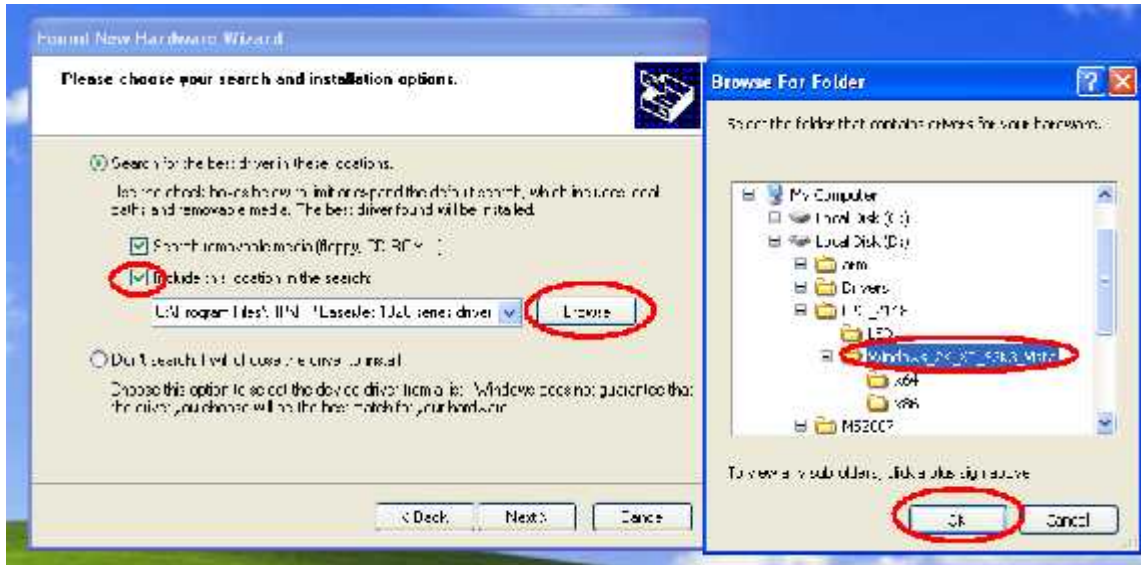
Found New Hardware Wizard

Please choose your search and installation options.

Search for the best driver in these locations.

Use the check boxes below to limit or expand the default search, which includes local paths and removable media. The best driver found will be installed.

Search removable media (floppy, CD-ROM...)

Include this location in the search:

C:\Program Files\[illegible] LaserJet 1020 series driver

Browse

Don't search. I will choose the driver to install.

Choose this option to select the device driver from a list. Windows does not guarantee that the driver you choose will be the best match for your hardware.

< Back Next > Cancel

Browse For Folder

Select the folder that contains drivers for your hardware.

My Computer
Local Disk (C:)
Local Disk (D:)
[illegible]
Drivers
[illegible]
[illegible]
Windows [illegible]
x64
x86
M5200?

To view any subfolders, click a plus sign above.

OK Cancel